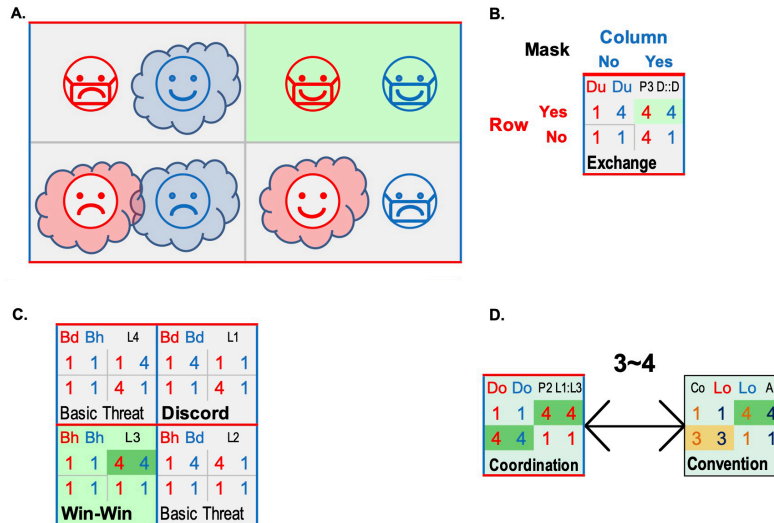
A.

B.

Mask

Column

No Yes

Row

Yes

No

| Du | Du | P3 D::D | |
|---|---|---|---|
| 1 | 4 | 4 | 4 |
| 1 | 1 | 4 | 1 |

Exchange

C.

| Bd | Bh | L4 | | Bd | Bd | L1 | |
|---|---|---|---|---|---|---|---|
| 1 | 1 | 1 | 4 | 1 | 4 | 1 | 1 |
| 1 | 1 | 4 | 1 | 1 | 1 | 4 | 1 |

Basic Threat

Discord

| Bh | Bh | L3 | | Bh | Bd | L2 | |
|---|---|---|---|---|---|---|---|
| 1 | 1 | 4 | 4 | 1 | 4 | 4 | 1 |
| 1 | 1 | 1 | 1 | 1 | 1 | 1 | 1 |

Win-Win

Basic Threat

D.

3~4

| Do | Do | P2 L1:L3 | |
|---|---|---|---|
| 1 | 1 | 4 | 4 |
| 4 | 4 | 1 | 1 |

Coordination

| Co | Lo | Lo | A |
|---|---|---|---|
| 1 | 1 | 4 | 4 |
| 3 | 3 | 1 | 1 |

Convention